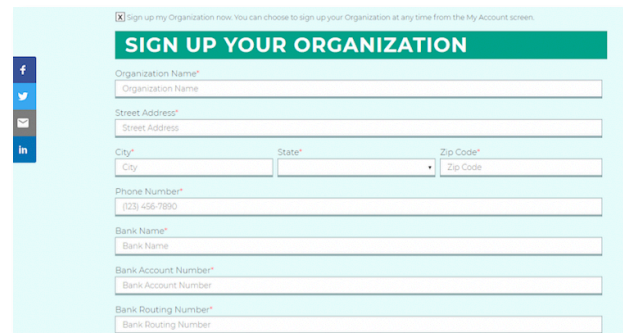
X Sign up my Organization now. You can choose to sign up your Organization at any time from the My Account screen.

SIGN UP YOUR ORGANIZATION

f

in

Organization Name*
Organization Name

Street Address*
Street Address

City*
City

State*

Zip Code*
Zip Code

Phone Number*
(123) 456-7890

Bank Name*
Bank Name

Bank Account Number*
Bank Account Number

Bank Routing Number*
Bank Routing Number